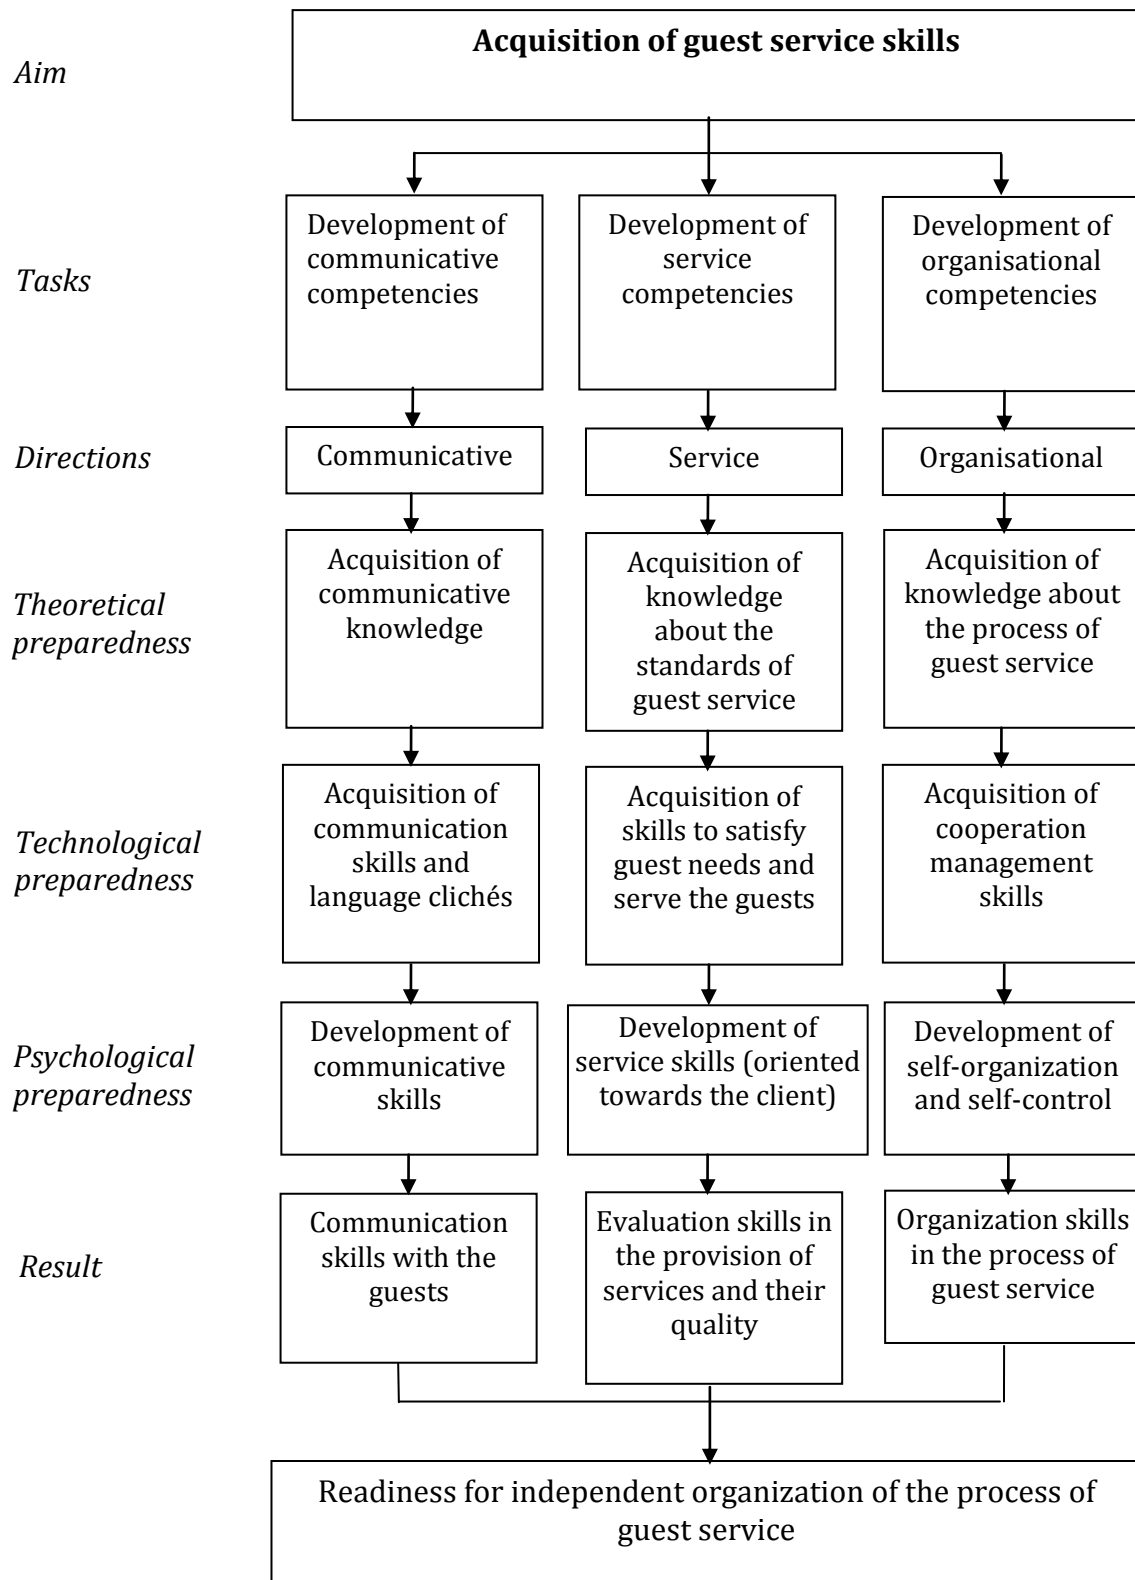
Aim

Acquisition of guest service skills

Tasks

Development of communicative competencies

Development of service competencies

Development of organisational competencies

Directions

Communicative

Service

Organisational

Theoretical preparedness

Acquisition of communicative knowledge

Acquisition of knowledge about the standards of guest service

Acquisition of knowledge about the process of guest service

Technological preparedness

Acquisition of communication skills and language clichés

Acquisition of skills to satisfy guest needs and serve the guests

Acquisition of cooperation management skills

Psychological preparedness

Development of communicative skills

Development of service skills (oriented towards the client)

Development of self-organization and self-control

Result

Communication skills with the guests

Evaluation skills in the provision of services and their quality

Organization skills in the process of guest service

Readiness for independent organization of the process of guest service